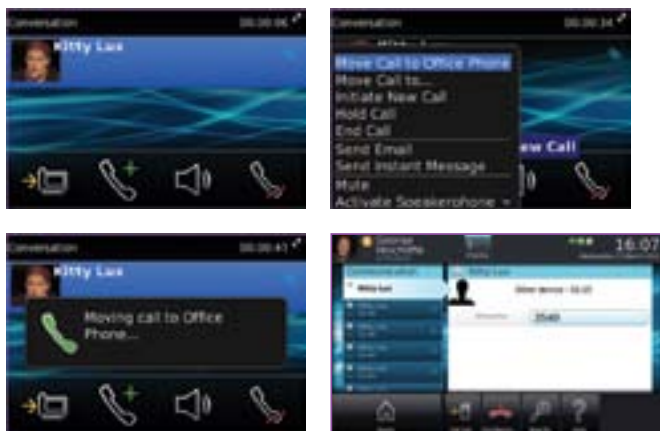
Conversation 00:00:06

Kitty Lux

Conversation 00:00:34

Move Call to Office Phone
Move Call to...
Initiate New Call
Hold Call
End Call
Send Email
Send Instant Message
Mute
Activate Speakerphone

ew Call

Conversation 00:00:41

Kitty Lux

Moving call to Office Phone...

16:07

Kitty Lux

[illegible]